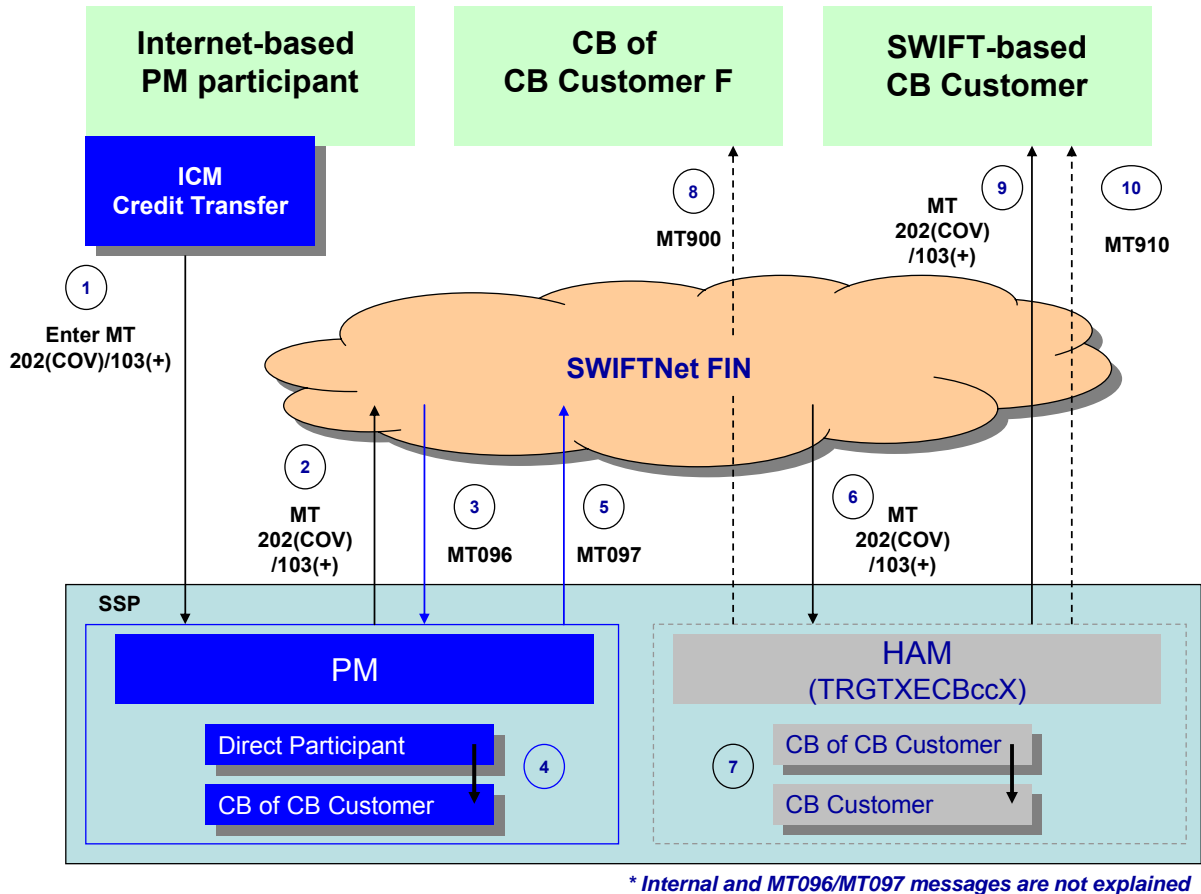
Internet-based PM participant

CB of CB Customer F

SWIFT-based CB Customer

ICM Credit Transfer

1
Enter MT 202(COV)/103(+)

8
MT900

9
MT 202(COV) /103(+)

10
MT910

SWIFTNet FIN

2
MT 202(COV) /103(+)

3
MT096

5
MT097

6
MT 202(COV) /103(+)

SSP

PM

Direct Participant

CB of CB Customer

4

HAM (TRGTXECBccX)

7

CB of CB Customer

CB Customer

* Internal and MT096/MT097 messages are not explained